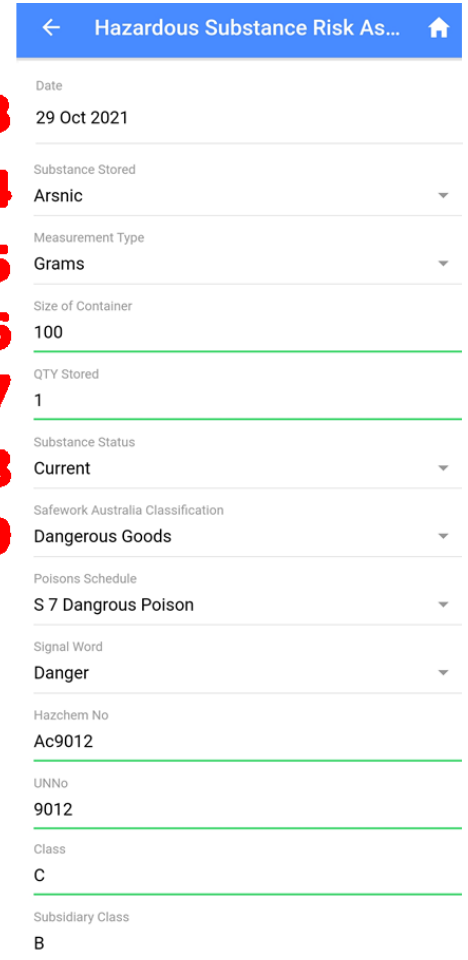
Hazardous Substance Risk As...

3
Date
29 Oct 2021

4
Substance Stored
Arsnic

5
Measurement Type
Grams

6
Size of Container
100

7
QTY Stored
1

8
Substance Status
Current

9
Safework Australia Classification
Dangerous Goods

Poisons Schedule
S 7 Dangrous Poison

Signal Word
Danger

Hazchem No
Ac9012

UNNo
9012

Class
C

Subsidiary Class
B